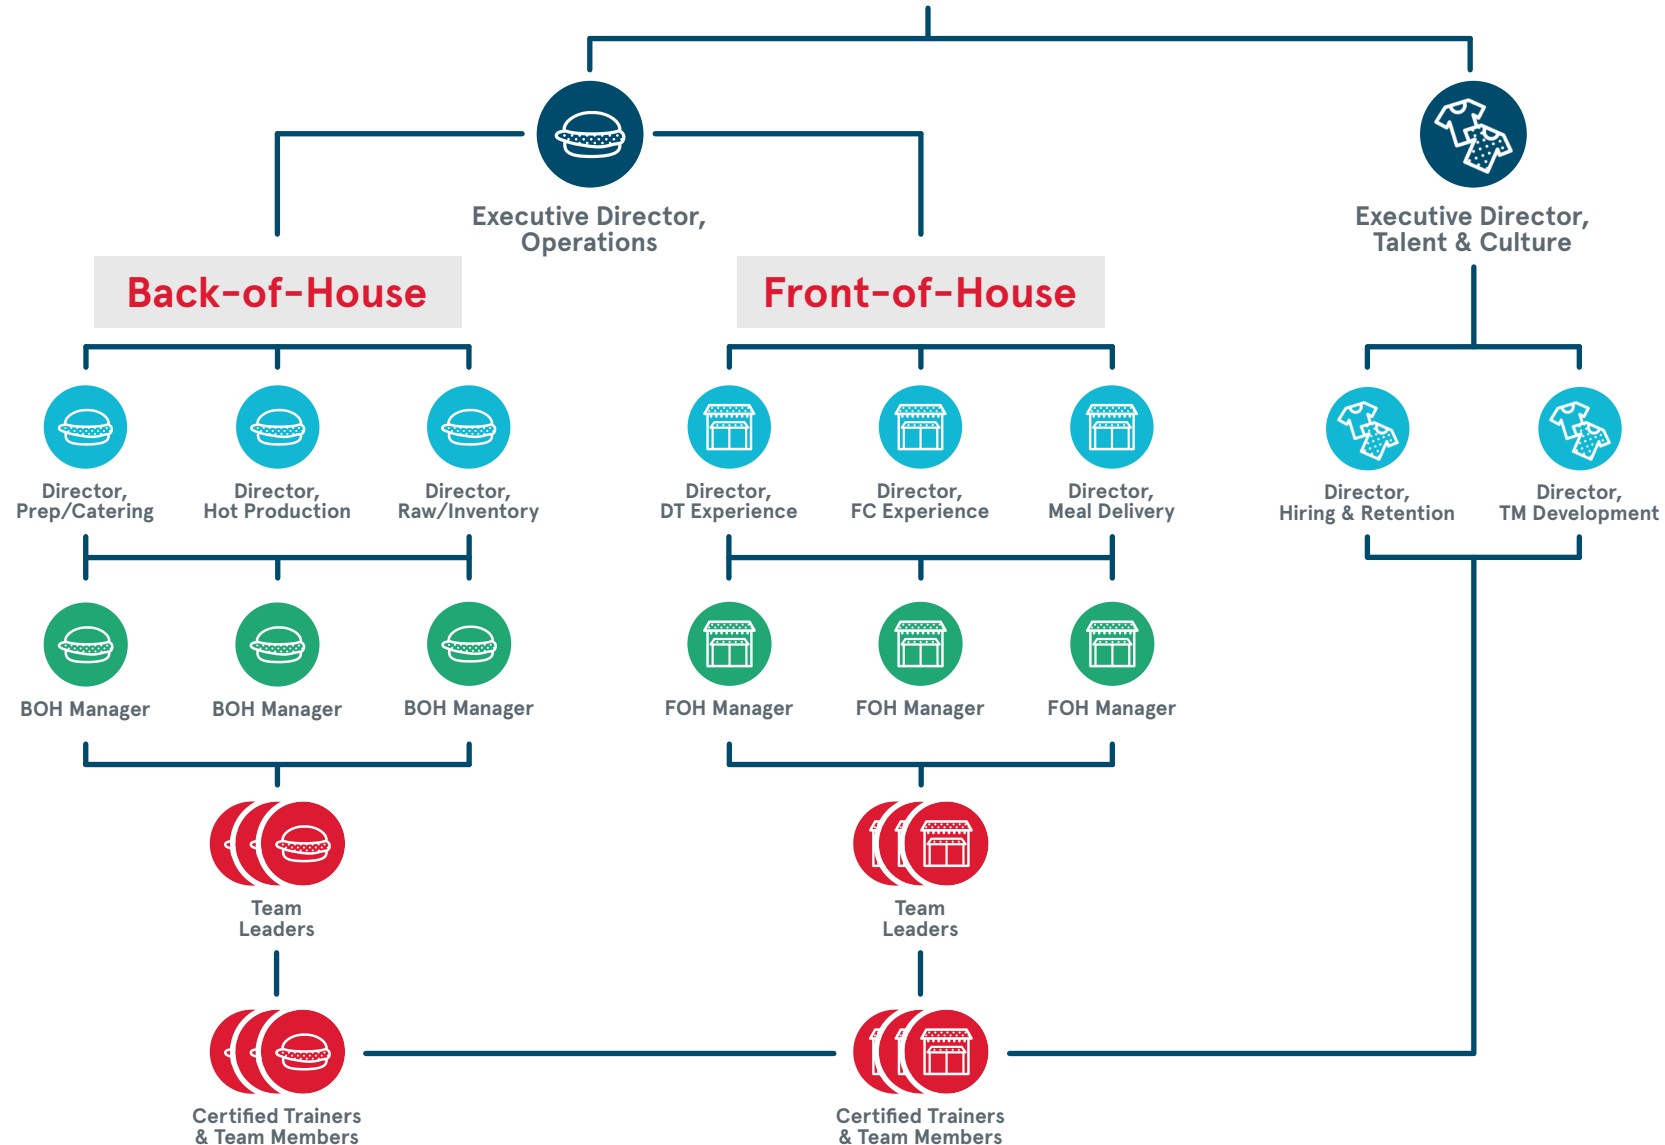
Executive Director, Operations

Executive Director, Talent & Culture

Back-of-House

Front-of-House

Director, Prep/Catering

Director, Hot Production

Director, Raw/Inventory

Director, DT Experience

Director, FC Experience

Director, Meal Delivery

Director, Hiring & Retention

Director, TM Development

BOH Manager

BOH Manager

BOH Manager

FOH Manager

FOH Manager

FOH Manager

Team Leaders

Team Leaders

Certified Trainers & Team Members

Certified Trainers & Team Members